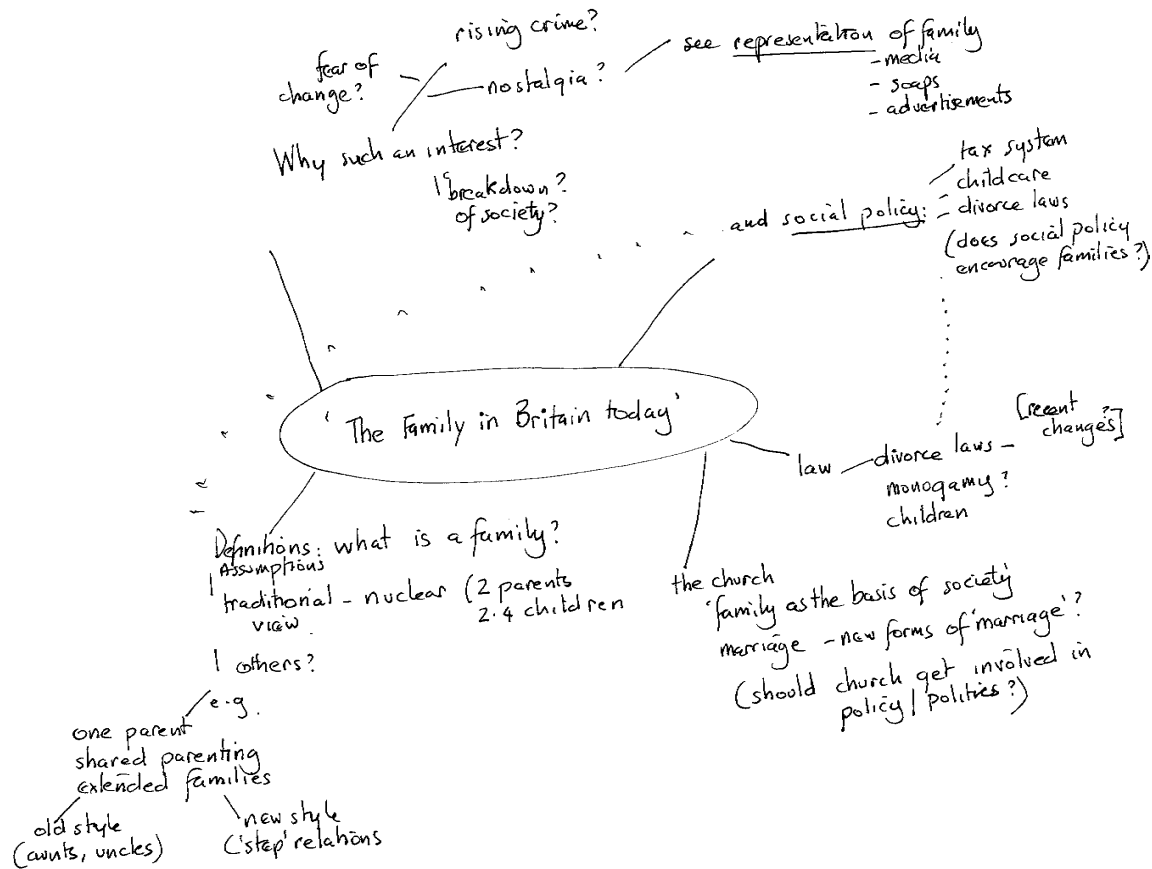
'The Family in Britain today'

Why such an interest?
rising crime?
fear of change?
nostalgia? see representation of family
- media
- soaps
- advertisements
breakdown? of society?

and social policy: tax system
- childcare
- divorce laws
(does social policy encourage families?)

law - divorce laws - [recent changes?]
monogamy?
children

the church
'family as the basis of society'
marriage - new forms of 'marriage'?
(should church get involved in policy / politics?)

Definitions: what is a family?
Assumptions
traditional view - nuclear (2 parents 2.4 children
others?
e.g.
one parent
shared parenting
extended families
old style (aunts, uncles)
new style ('step' relations